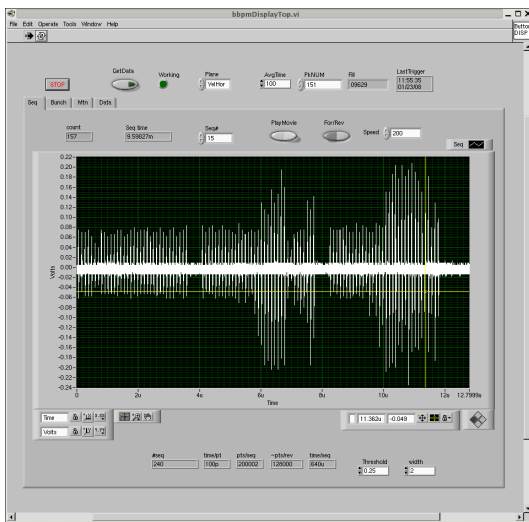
bbpmDisplayTop.vi

File Edit Operate Tools Window Help

Pattern DISP

STOP

GetData

Working

Plane
VeHor

AvgTime
100

PkNUM
151

Fill
09629

LastTrigger
11:55:35
01/23/08

Seq Bunch Mtn Data

count
157

Seq time
9.59827m

Seq#
15

PlayMovie

For/Rev

Speed
200

Seq

0.22
0.20
0.18
0.16
0.14
0.12
0.10
0.08
0.06
0.04
0.02
0.00
-0.02
-0.04
-0.06
-0.08
-0.10
-0.12
-0.14
-0.16
-0.18
-0.20
-0.22

Volts

0 2u 4u 6u 8u 10u 12u 12.7999u

Time

Time
Volts

11.362u -0.049

#seq
240

time/pt
100p

pts/seq
200002

~pts/rev
128000

time/seq
640u

Threshold
0.25

width
2